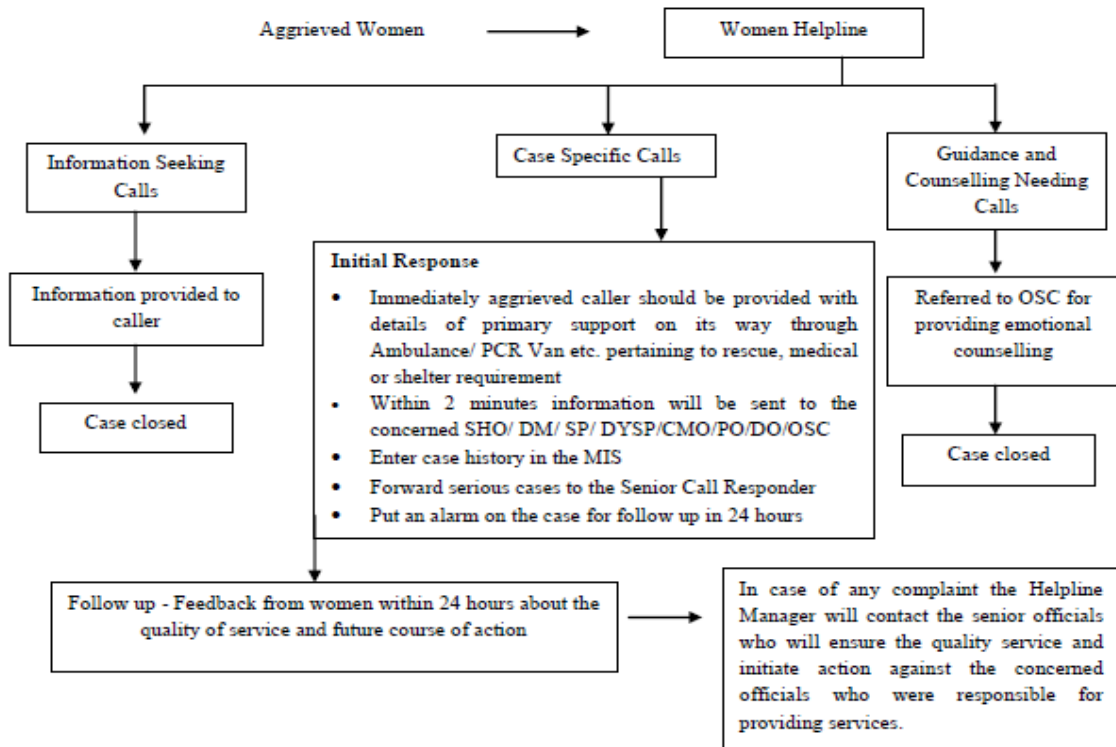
Aggrieved Women

Women Helpline

Information Seeking Calls

Case Specific Calls

Guidance and Counselling Needing Calls

Information provided to caller

Case closed

Initial Response

- Immediately aggrieved caller should be provided with details of primary support on its way through Ambulance/ PCR Van etc. pertaining to rescue, medical or shelter requirement
- Within 2 minutes information will be sent to the concerned SHO/ DM/ SP/ DYSP/CMO/PO/DO/OSC
- Enter case history in the MIS
- Forward serious cases to the Senior Call Responder
- Put an alarm on the case for follow up in 24 hours

Referred to OSC for providing emotional counselling

Case closed

Follow up - Feedback from women within 24 hours about the quality of service and future course of action

In case of any complaint the Helpline Manager will contact the senior officials who will ensure the quality service and initiate action against the concerned officials who were responsible for providing services.